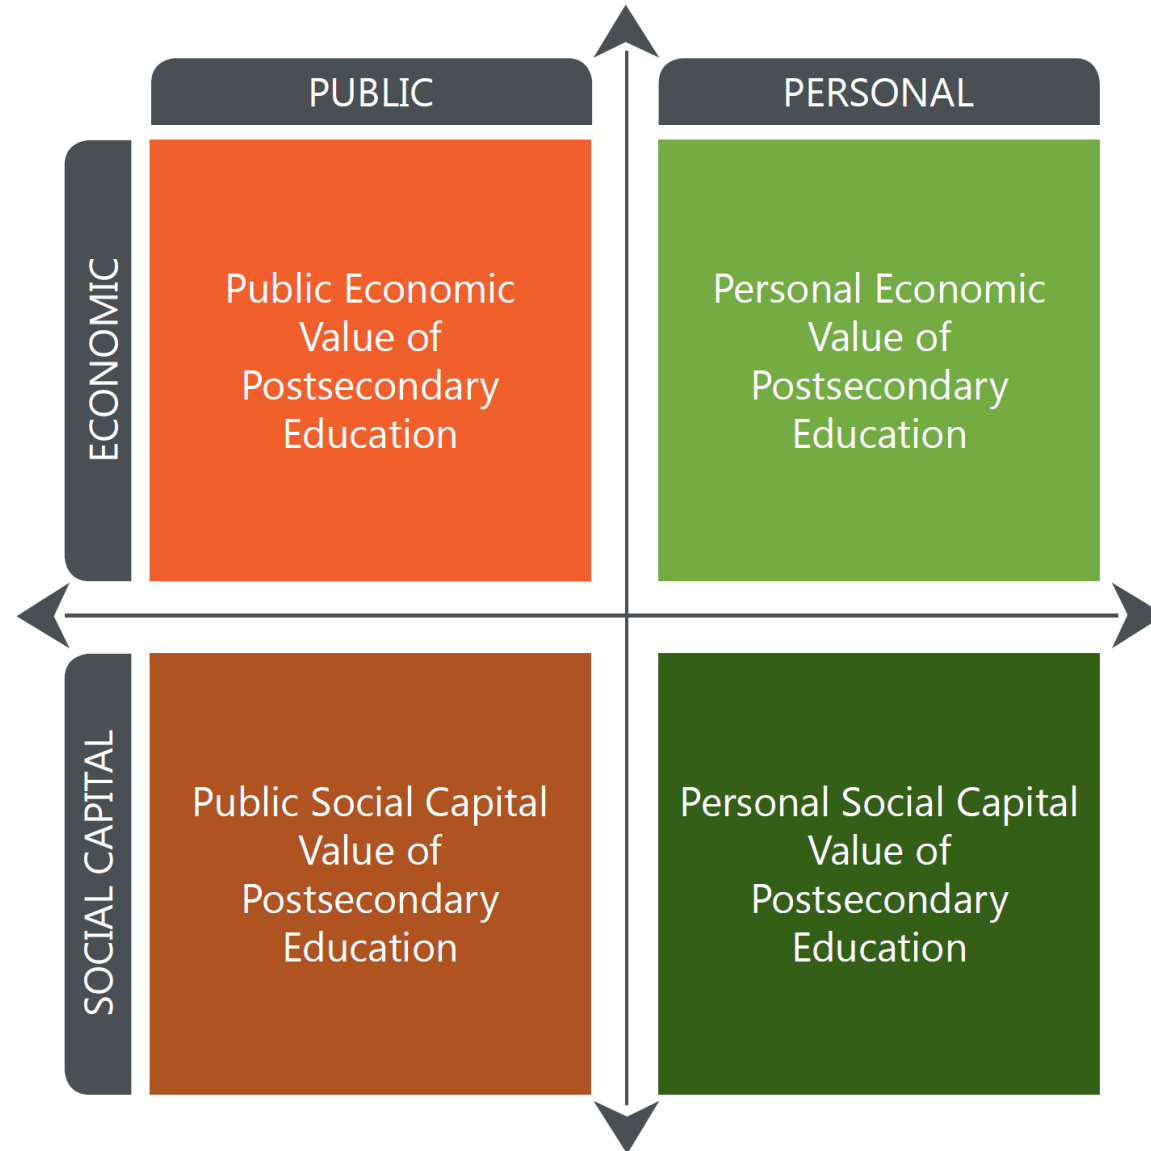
PUBLIC

PERSONAL

ECONOMIC

Public Economic Value of Postsecondary Education

Personal Economic Value of Postsecondary Education

SOCIAL CAPITAL

Public Social Capital Value of Postsecondary Education

Personal Social Capital Value of Postsecondary Education